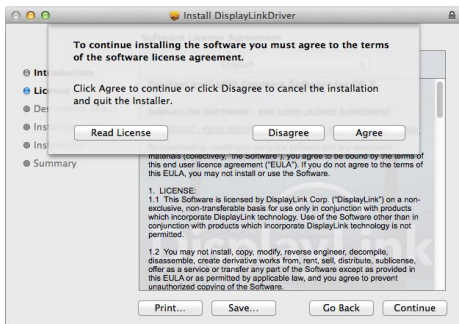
Install DisplayLinkDriver

To continue installing the software you must agree to the terms of the software license agreement.

Click Agree to continue or click Disagree to cancel the installation and quit the Installer.

Read License

Disagree

Agree

Int

Lic

Des

Inst

Inst

Summary

materials (collectively, "the Software"), you agree to be bound by the terms of this end user licence agreement ("EULA"). If you do not agree to the terms of this EULA, you may not install or use the Software.

1. LICENSE:
1.1 This Software is licensed by DisplayLink Corp. ("DisplayLink") on a non-exclusive, non-transferable basis for use only in conjunction with products which incorporate DisplayLink technology. Use of the Software other than in conjunction with products which incorporate DisplayLink technology is not permitted.

1.2 You may not install, copy, modify, reverse engineer, decompile, disassemble, create derivative works from, rent, sell, distribute, sublicense, offer as a service or transfer any part of the Software except as provided in this EULA or as permitted by applicable law, and you agree to prevent unauthorized copying of the Software.

Print...

Save...

Go Back

Continue